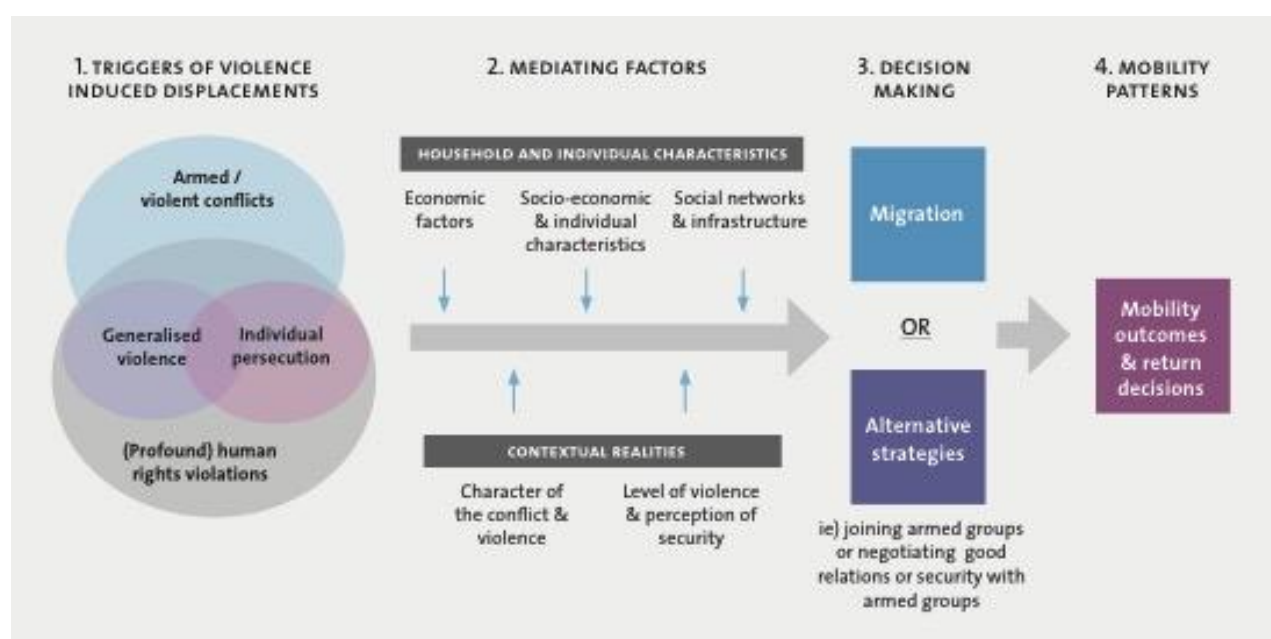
1. TRIGGERS OF VIOLENCE INDUCED DISPLACEMENTS

2. MEDIATING FACTORS

3. DECISION MAKING

4. MOBILITY PATTERNS

Armed / violent conflicts

Generalised violence

Individual persecution

(Profound) human rights violations

HOUSEHOLD AND INDIVIDUAL CHARACTERISTICS

Economic factors

Socio-economic & individual characteristics

Social networks & infrastructure

CONTEXTUAL REALITIES

Character of the conflict & violence

Level of violence & perception of security

Migration

OR

Alternative strategies

ie) joining armed groups or negotiating good relations or security with armed groups

Mobility outcomes & return decisions